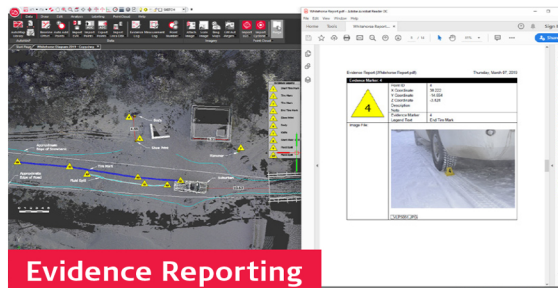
Evidence Report

Thursday, March 07, 2019

Evidence Marker: 4

4

Item ID: 4
X Coordinate: 38.222
Y Coordinate: -14.004
Z Coordinate: -0.828
Description:
Notes:
Evidence Marker: 4
Legend Text: End Tire Mark

Image File

Fire Mark

Tire Mark

Skid Mark

Evidence Reporting